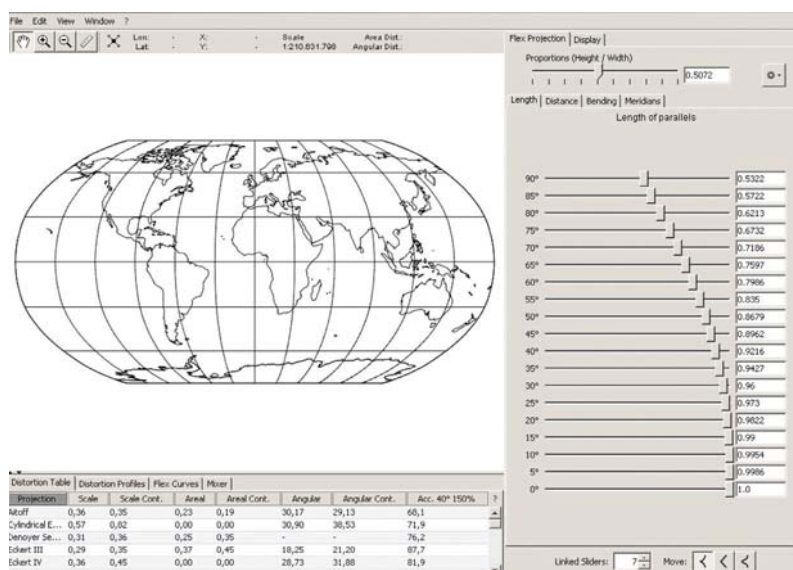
File Edit View Window ?

Lon: - X: - Scale Area Dist.:
Lat: - Y: - 1:210.831.798 Angular Dist.:

Flex Projection | Display

Proportions (Height / Width)

0.5072

Length | Distance | Bending | Meridians

Length of parallels

90° 0.5322
85° 0.5722
80° 0.6213
75° 0.6732
70° 0.7186
65° 0.7597
60° 0.7986
55° 0.835
50° 0.8679
45° 0.8962
40° 0.9216
35° 0.9427
30° 0.96
25° 0.973
20° 0.9822
15° 0.99
10° 0.9954
5° 0.9986
0° 1.0

Distortion Table | Distortion Profiles | Flex Curves | Mixer

| Projection | Scale | Scale Cont. | Areal | Areal Cont. | Angular | Angular Cont. | Acc. 40° 150% | ? |
|---|---|---|---|---|---|---|---|---|
| Aitoff | 0,36 | 0,35 | 0,23 | 0,19 | 30,17 | 29,13 | 68,1 | |
| Cylindrical E... | 0,57 | 0,82 | 0,00 | 0,00 | 30,90 | 38,53 | 71,9 | |
| Denoyer Se... | 0,31 | 0,36 | 0,25 | 0,35 | - | - | 76,2 | |
| Eckert III | 0,29 | 0,35 | 0,37 | 0,45 | 18,25 | 21,20 | 87,7 | |
| Eckert IV | 0,36 | 0,45 | 0,00 | 0,00 | 28,73 | 31,88 | 81,9 | |

Linked Sliders: 7 Move: